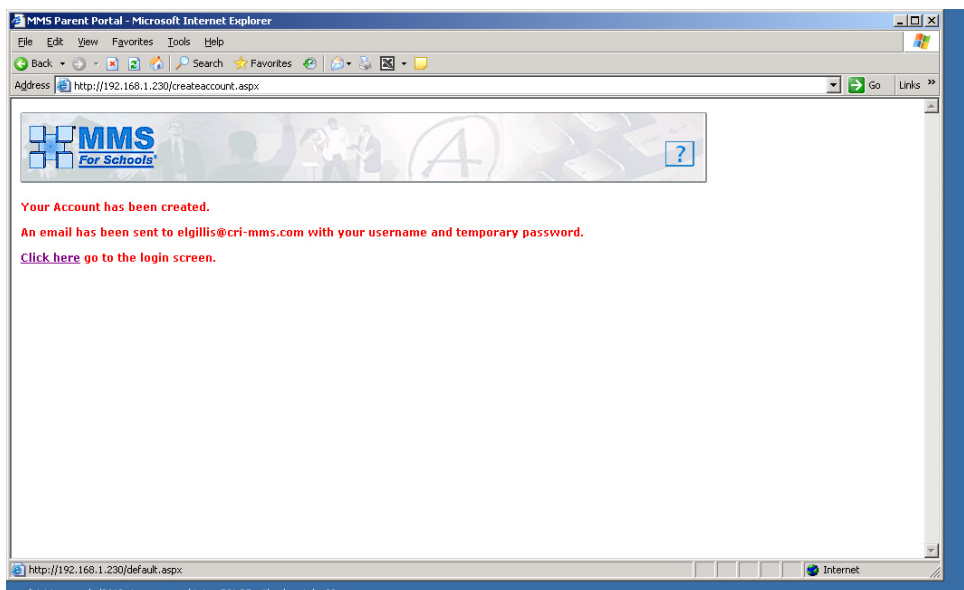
MMS Parent Portal - Microsoft Internet Explorer

File Edit View Favorites Tools Help

Back Search Favorites

Address http://192.168.1.230/createaccount.aspx

Go Links »

MMS For Schools

?

Your Account has been created.

An email has been sent to elgillis@cri-mms.com with your username and temporary password.

Click here go to the login screen.

http://192.168.1.230/default.aspx

Internet